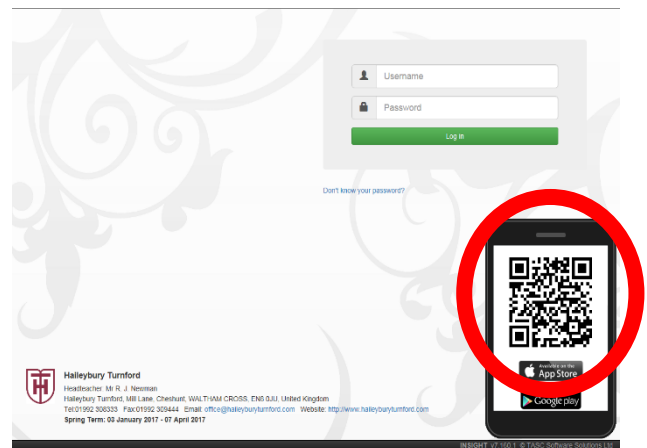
Username

Password

Log in

Don't know your password?

Available on the App Store

Google play

Haileybury Turnford

Headteacher: Mr R. J. Newman

Haileybury Turnford, Mill Lane, Cheshunt, WALTHAM CROSS, EN8 0JU, United Kingdom

Tel:01992 308333 Fax:01992 309444 Email: office@haileyburyturnford.com Website: http://www.haileyburyturnford.com

Spring Term: 03 January 2017 - 07 April 2017

INSIGHT v7.160.1 © TASC Software Solutions Ltd